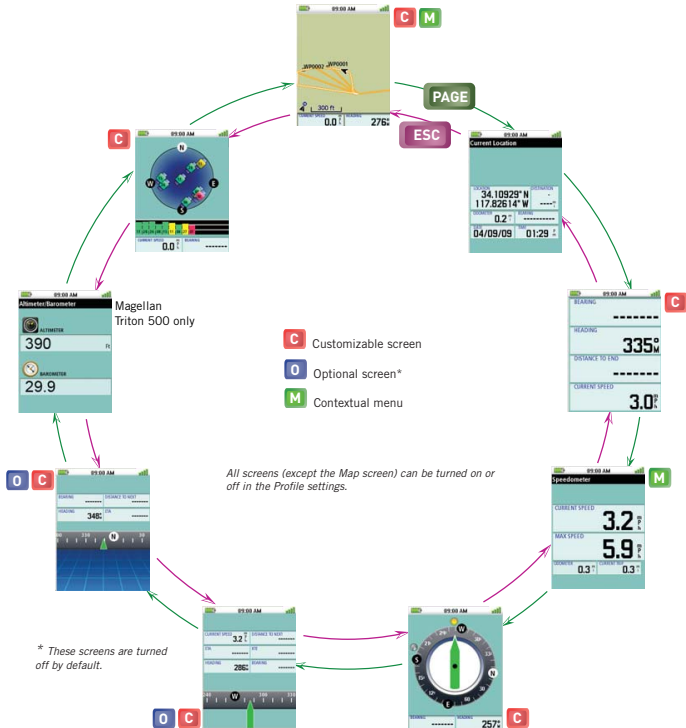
09:00 AM
C M
WP0002 WP0001
300 ft
CURRENT SPEED 0.0
BEARING 276
PAGE
ESC
C
09:00 AM
N W E S
CURRENT SPEED 0.0
BEARING --------
09:00 AM
Current Location
LOCATION 34.10929° N 117.82614° W
DESTINATION
ODOMETER 0.2
BEARING
DATE 04/09/09
TIME 01:29
09:00 AM
Altimeter/Barometer
ALTIMETER
390 ft
BAROMETER
29.9
Magellan Triton 500 only
C
BEARING --------
HEADING 335
DISTANCE TO END --------
CURRENT SPEED 3.0
C Customizable screen
O Optional screen*
M Contextual menu
O C
09:00 AM
BEARING
DISTANCE TO NEXT
HEADING 348
ETA
N
All screens (except the Map screen) can be turned on or off in the Profile settings.
M
09:00 AM
Speedometer
CURRENT SPEED 3.2
MAX SPEED 5.9
ODOMETER 0.3
CURRENT SPEED 0.3
09:00 AM
CURRENT SPEED 3.2
DISTANCE TO NEXT
ETA
ETE
HEADING 286
BEARING
W
* These screens are turned off by default.
O C
09:00 AM
N S W E
BEARING --------
HEADING 257
C